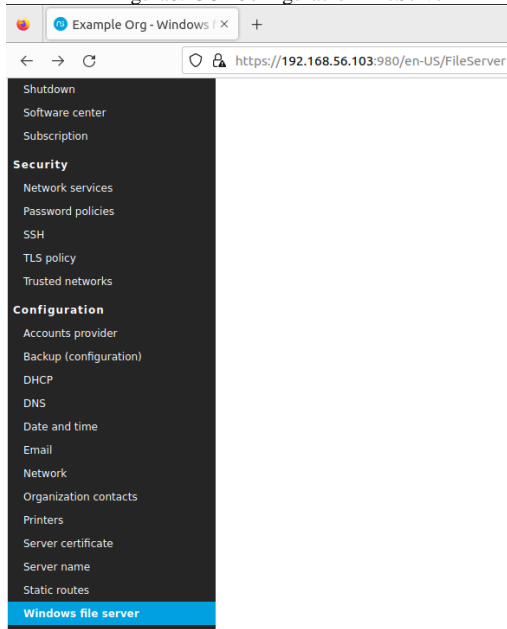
Example Org - Windows f ×
+

https://192.168.56.103:980/en-US/FileServer

Shutdown
Software center
Subscription
Security
Network services
Password policies
SSH
TLS policy
Trusted networks
Configuration
Accounts provider
Backup (configuration)
DHCP
DNS
Date and time
Email
Network
Organization contacts
Printers
Server certificate
Server name
Static routes
Windows file server